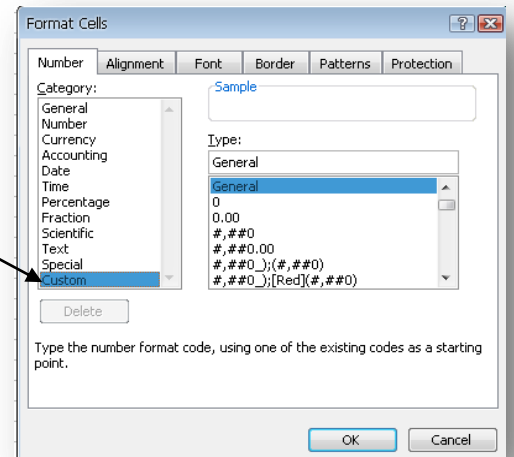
Format Cells

Number
Alignment
Font
Border
Patterns
Protection

Category:
General
Number
Currency
Accounting
Date
Time
Percentage
Fraction
Scientific
Text
Special
Custom

Sample

Type:
General

General
0
0.00
#,##0
#,##0.00
#,##0_);(#,##0)
#,##0_);[Red](#,##0)

Delete

Type the number format code, using one of the existing codes as a starting point.

OK
Cancel